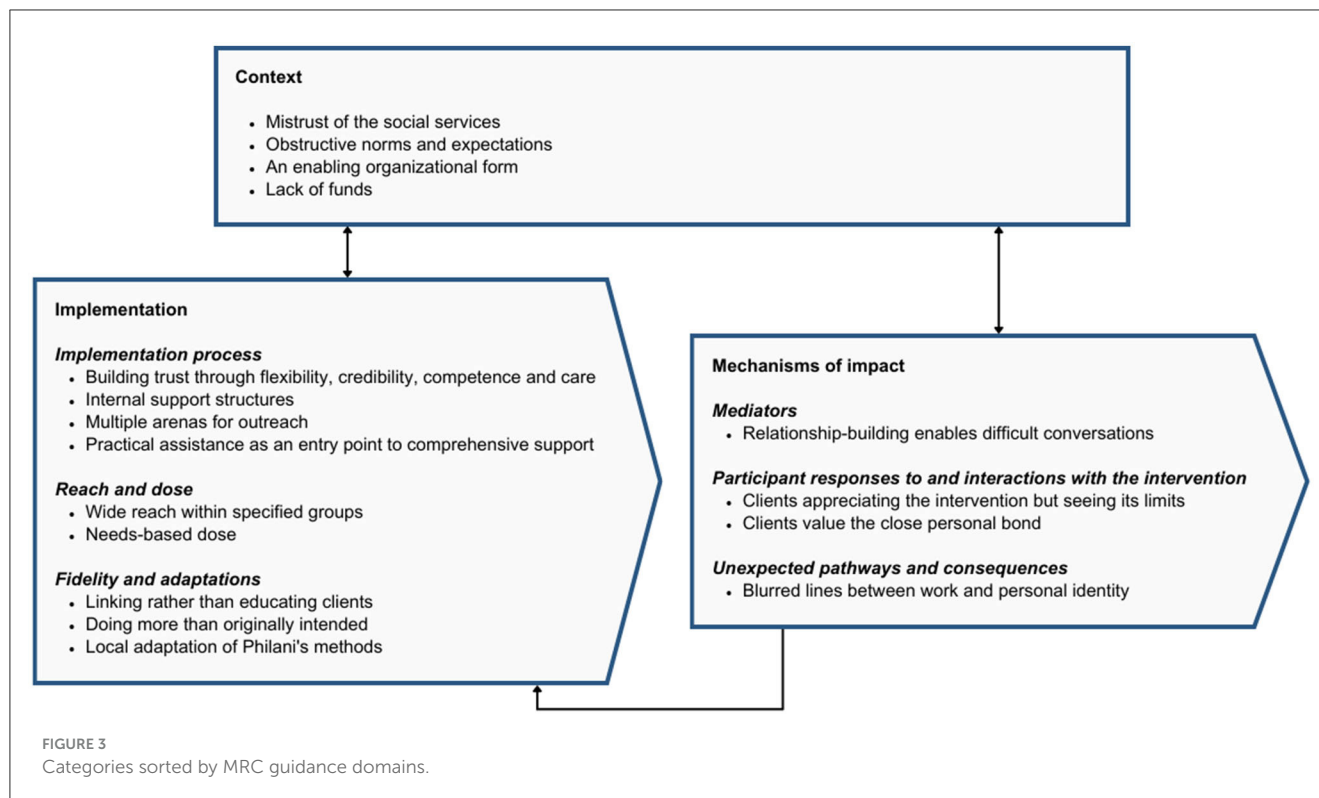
Context

- Mistrust of the social services
- Obstructive norms and expectations
- An enabling organizational form
- Lack of funds

Implementation

*Implementation process*
- Building trust through flexibility, credibility, competence and care
- Internal support structures
- Multiple arenas for outreach
- Practical assistance as an entry point to comprehensive support

*Reach and dose*
- Wide reach within specified groups
- Needs-based dose

*Fidelity and adaptations*
- Linking rather than educating clients
- Doing more than originally intended
- Local adaptation of Philani's methods

Mechanisms of impact

*Mediators*
- Relationship-building enables difficult conversations

*Participant responses to and interactions with the intervention*
- Clients appreciating the intervention but seeing its limits
- Clients value the close personal bond

*Unexpected pathways and consequences*
- Blurred lines between work and personal identity

FIGURE 3
Categories sorted by MRC guidance domains.